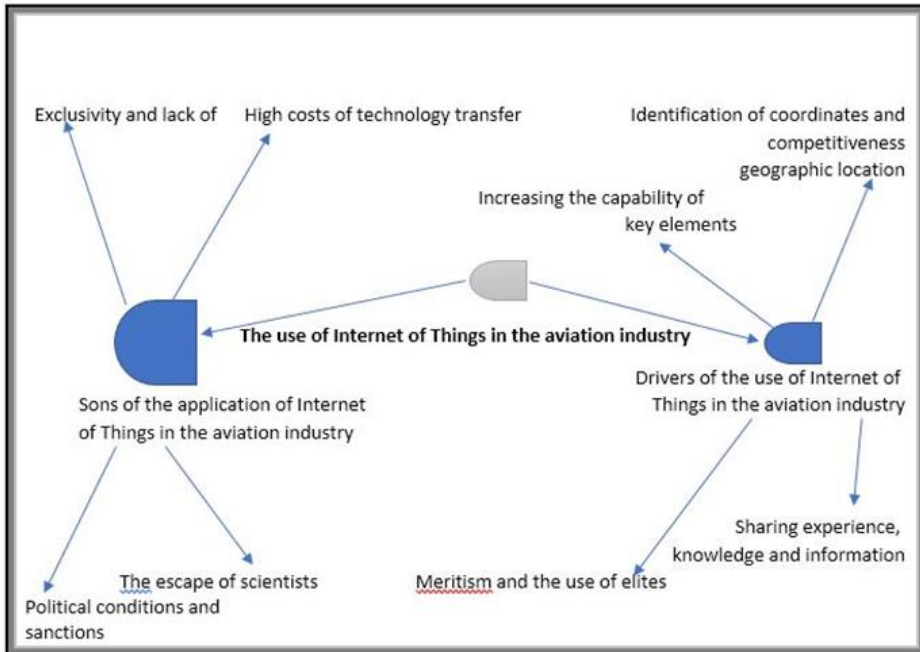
Exclusivity and lack of

High costs of technology transfer

Identification of coordinates and competitiveness geographic location

Increasing the capability of key elements

The use of Internet of Things in the aviation industry

Sons of the application of Internet of Things in the aviation industry

Drivers of the use of Internet of Things in the aviation industry

Sharing experience, knowledge and information

The escape of scientists

Political conditions and sanctions

Meritism and the use of elites